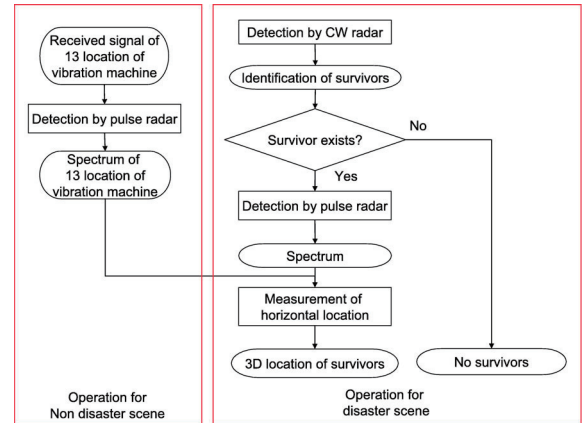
Received signal of 13 location of vibration machine

Detection by pulse radar

Spectrum of 13 location of vibration machine

Operation for Non disaster scene

Detection by CW radar

Identification of survivors

Survivor exists?

No

Yes

Detection by pulse radar

Spectrum

Measurement of horizontal location

3D location of survivors

No survivors

Operation for disaster scene